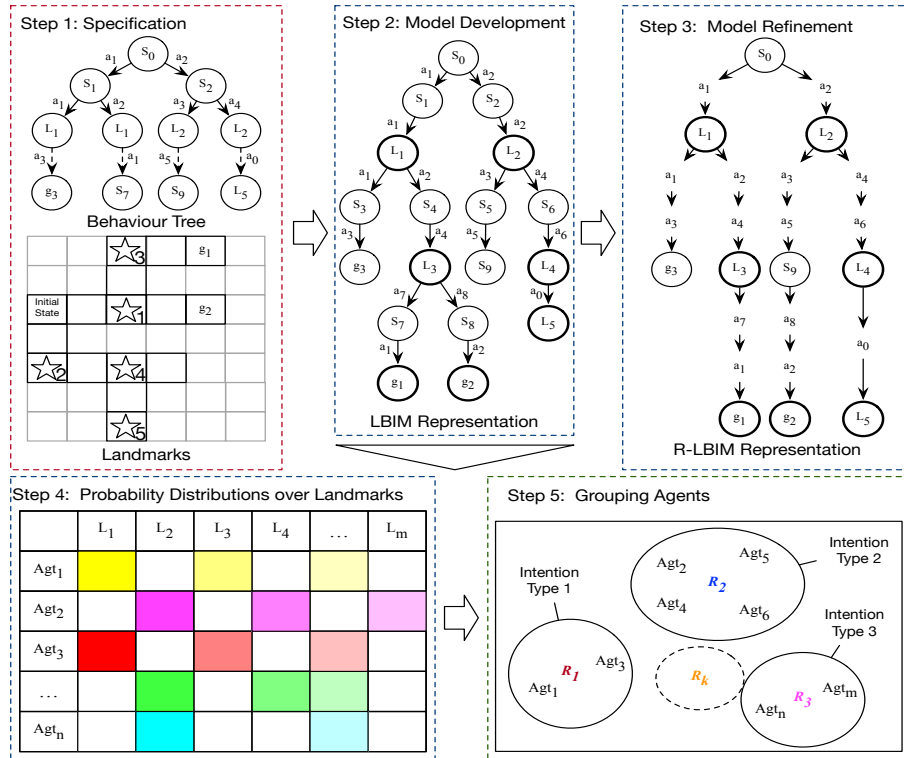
Step 1: Specification

$S_0$
$a_1$ $a_2$
$S_1$ $S_2$
$a_1$ $a_2$ $a_3$ $a_4$
$L_1$ $L_1$ $L_2$ $L_2$
$a_3$ $a_1$ $a_5$ $a_0$
$g_3$ $S_7$ $S_9$ $L_5$

Behaviour Tree

3 $g_1$
Initial State 1 $g_2$
2 4
5

Landmarks

Step 2: Model Development

$S_0$
$a_1$ $a_2$
$S_1$ $S_2$
$a_1$ $a_2$
$L_1$ $L_2$
$a_1$ $a_2$ $a_3$ $a_4$
$S_3$ $S_4$ $S_5$ $S_6$
$a_3$ $a_4$ $a_5$ $a_6$
$g_3$ $L_3$ $S_9$ $L_4$
$a_7$ $a_8$ $a_0$
$S_7$ $S_8$ $L_5$
$a_1$ $a_2$
$g_1$ $g_2$

LBIM Representation

Step 3: Model Refinement

$S_0$
$a_1$ $a_2$
$L_1$ $L_2$
$a_1$ $a_2$ $a_3$ $a_4$
$a_3$ $a_4$ $a_5$ $a_6$
$g_3$ $L_3$ $S_9$ $L_4$
$a_7$ $a_8$
$a_1$ $a_2$ $a_0$
$g_1$ $g_2$ $L_5$

R-LBIM Representation

Step 4: Probability Distributions over Landmarks

| | $L_1$ | $L_2$ | $L_3$ | $L_4$ | ... | $L_m$ |
|---|---|---|---|---|---|---|
| $Agt_1$ | | | | | | |
| $Agt_2$ | | | | | | |
| $Agt_3$ | | | | | | |
| ... | | | | | | |
| $Agt_n$ | | | | | | |

Step 5: Grouping Agents

Intention Type 1
$R_1$ $Agt_3$ $Agt_1$

$Agt_2$ $Agt_5$ $R_2$ $Agt_4$ $Agt_6$
Intention Type 2

Intention Type 3
$R_k$
$R_3$ $Agt_m$ $Agt_n$